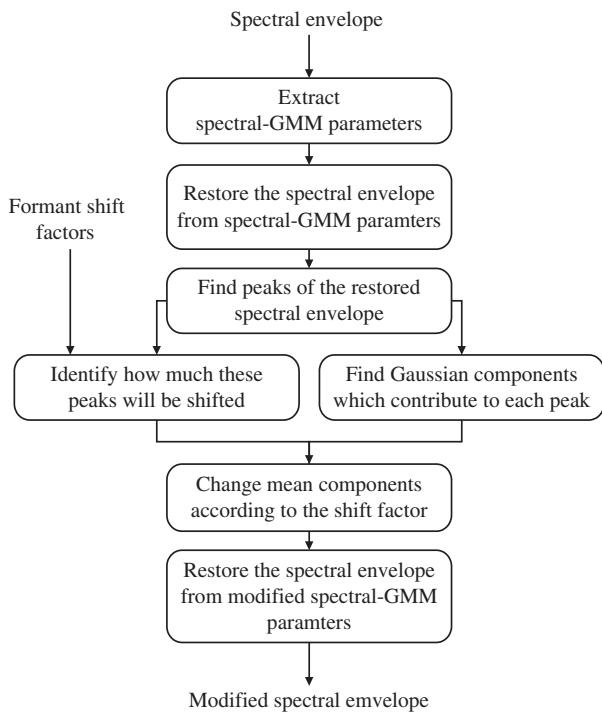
Spectral envelope

Extract spectral-GMM parameters

Restore the spectral envelope from spectral-GMM paramters

Formant shift factors

Find peaks of the restored spectral envelope

Identify how much these peaks will be shifted

Find Gaussian components which contribute to each peak

Change mean components according to the shift factor

Restore the spectral envelope from modified spectral-GMM paramters

Modified spectral emvelope